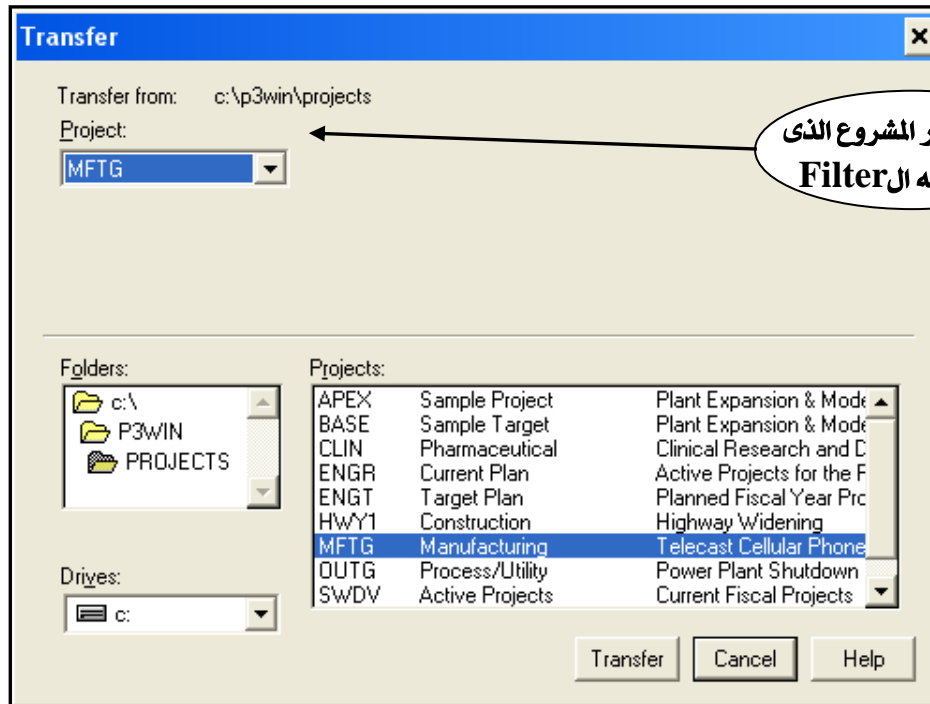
Transfer

Transfer from: c:\p3win\projects

Project:

MFTG

ر المشروع الذى
ه الFilter

Folders:

c:\
P3WIN
PROJECTS

Drives:

c:

Projects:

| | | |
|---|---|---|
| APEX | Sample Project | Plant Expansion & Mode |
| BASE | Sample Target | Plant Expansion & Mode |
| CLIN | Pharmaceutical | Clinical Research and D |
| ENGR | Current Plan | Active Projects for the F |
| ENGT | Target Plan | Planned Fiscal Year Pro |
| HWY1 | Construction | Highway Widening |
| MFTG | Manufacturing | Telecast Cellular Phone |
| OUTG | Process/Utility | Power Plant Shutdown |
| SWDV | Active Projects | Current Fiscal Projects |

Transfer Cancel Help